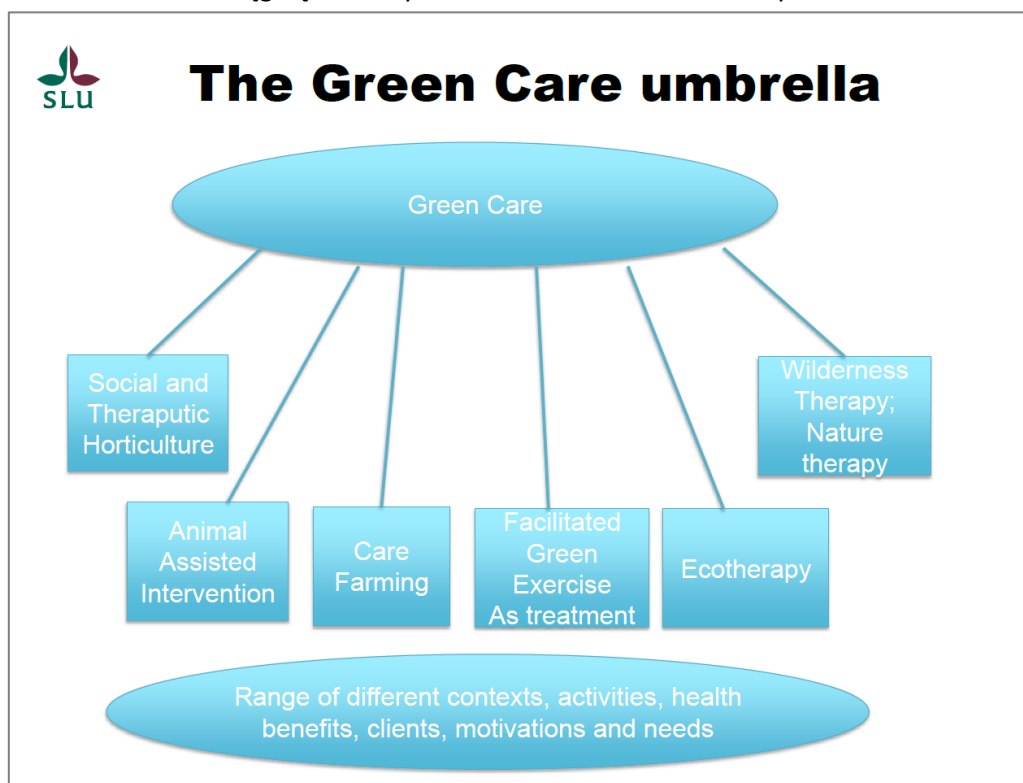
SLU

The Green Care umbrella

Green Care

Social and Theraputic Horticulture

Wilderness Therapy; Nature therapy

Animal Assisted Intervention

Care Farming

Facilitated Green Exercise As treatment

Ecotherapy

Range of different contexts, activities, health benefits, clients, motivations and needs